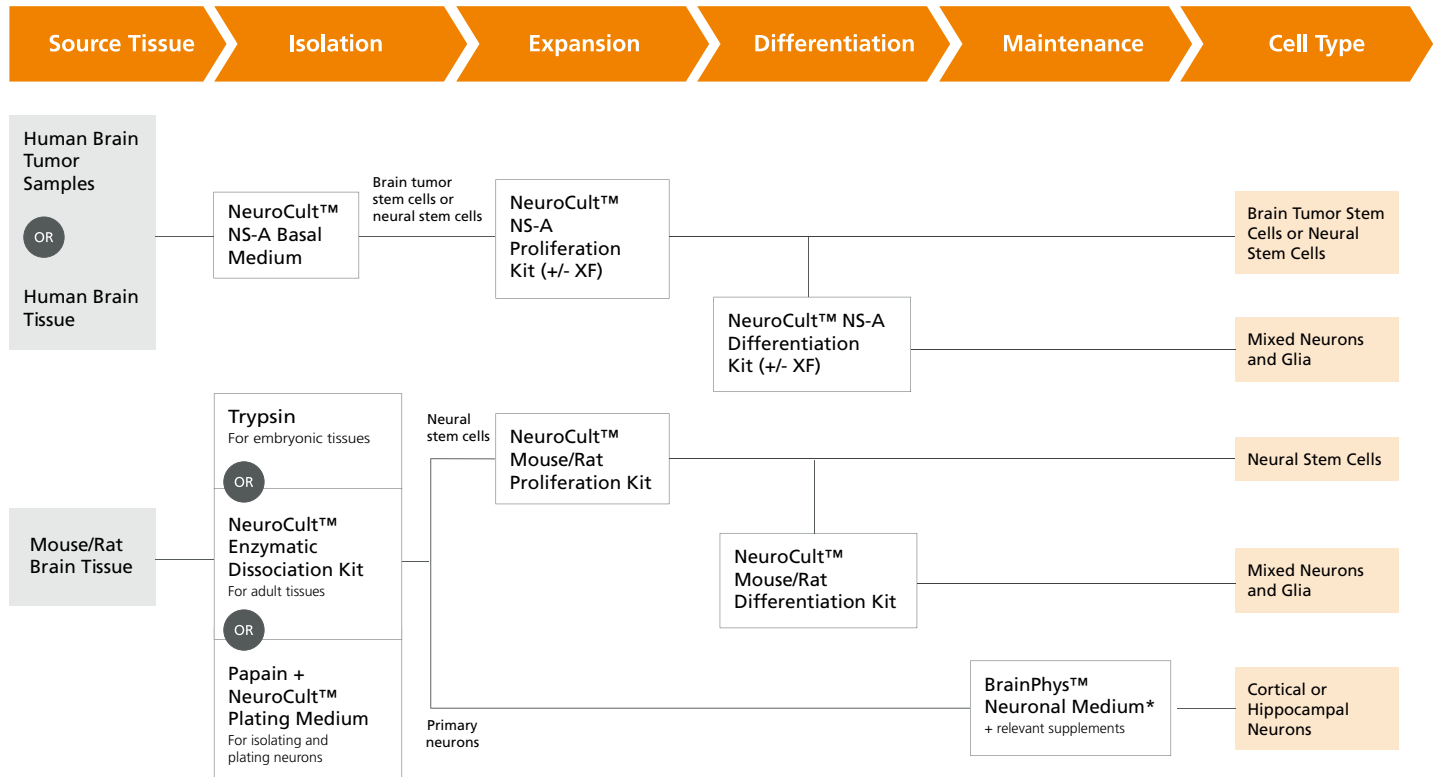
Source Tissue | Isolation | Expansion | Differentiation | Maintenance | Cell Type

Human Brain Tumor Samples

OR

Human Brain Tissue

NeuroCult™ NS-A Basal Medium

Brain tumor stem cells or neural stem cells

NeuroCult™ NS-A Proliferation Kit (+/- XF)

NeuroCult™ NS-A Differentiation Kit (+/- XF)

Brain Tumor Stem Cells or Neural Stem Cells

Mixed Neurons and Glia

Mouse/Rat Brain Tissue

Trypsin
For embryonic tissues

OR

NeuroCult™ Enzymatic Dissociation Kit
For adult tissues

OR

Papain + NeuroCult™ Plating Medium
For isolating and plating neurons

Neural stem cells

NeuroCult™ Mouse/Rat Proliferation Kit

NeuroCult™ Mouse/Rat Differentiation Kit

Primary neurons

BrainPhys™ Neuronal Medium*
+ relevant supplements

Neural Stem Cells

Mixed Neurons and Glia

Cortical or Hippocampal Neurons